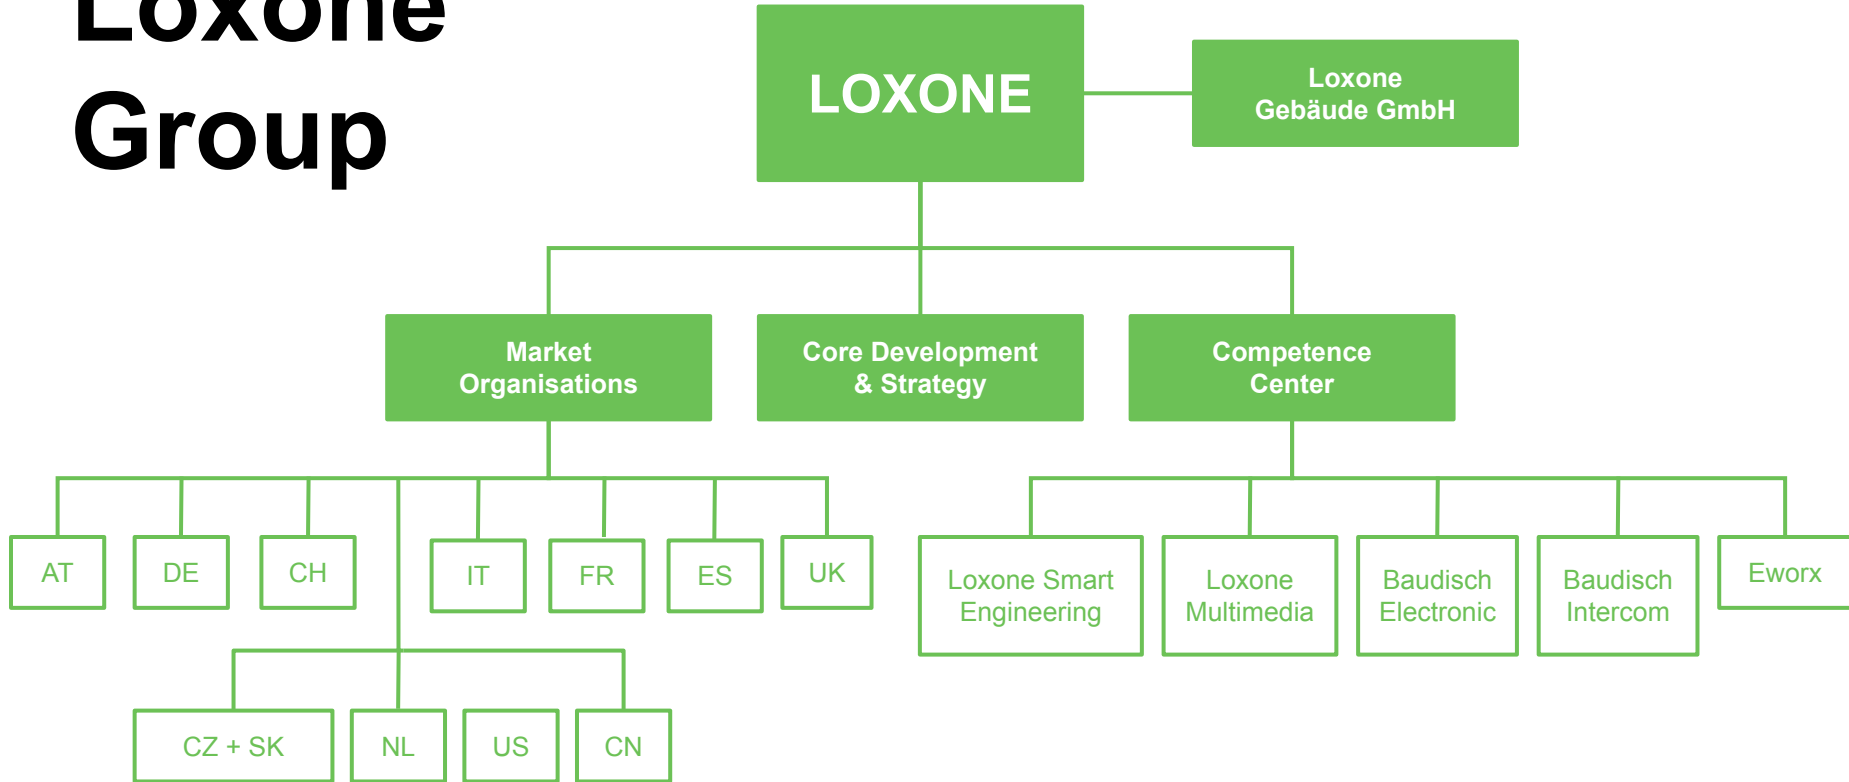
Loxone Group

LOXONE

Loxone Gebäude GmbH

Market Organisations

Core Development & Strategy

Competence Center

AT

DE

CH

IT

FR

ES

UK

CZ + SK

NL

US

CN

Loxone Smart Engineering

Loxone Multimedia

Baudisch Electronic

Baudisch Intercom

Eworx